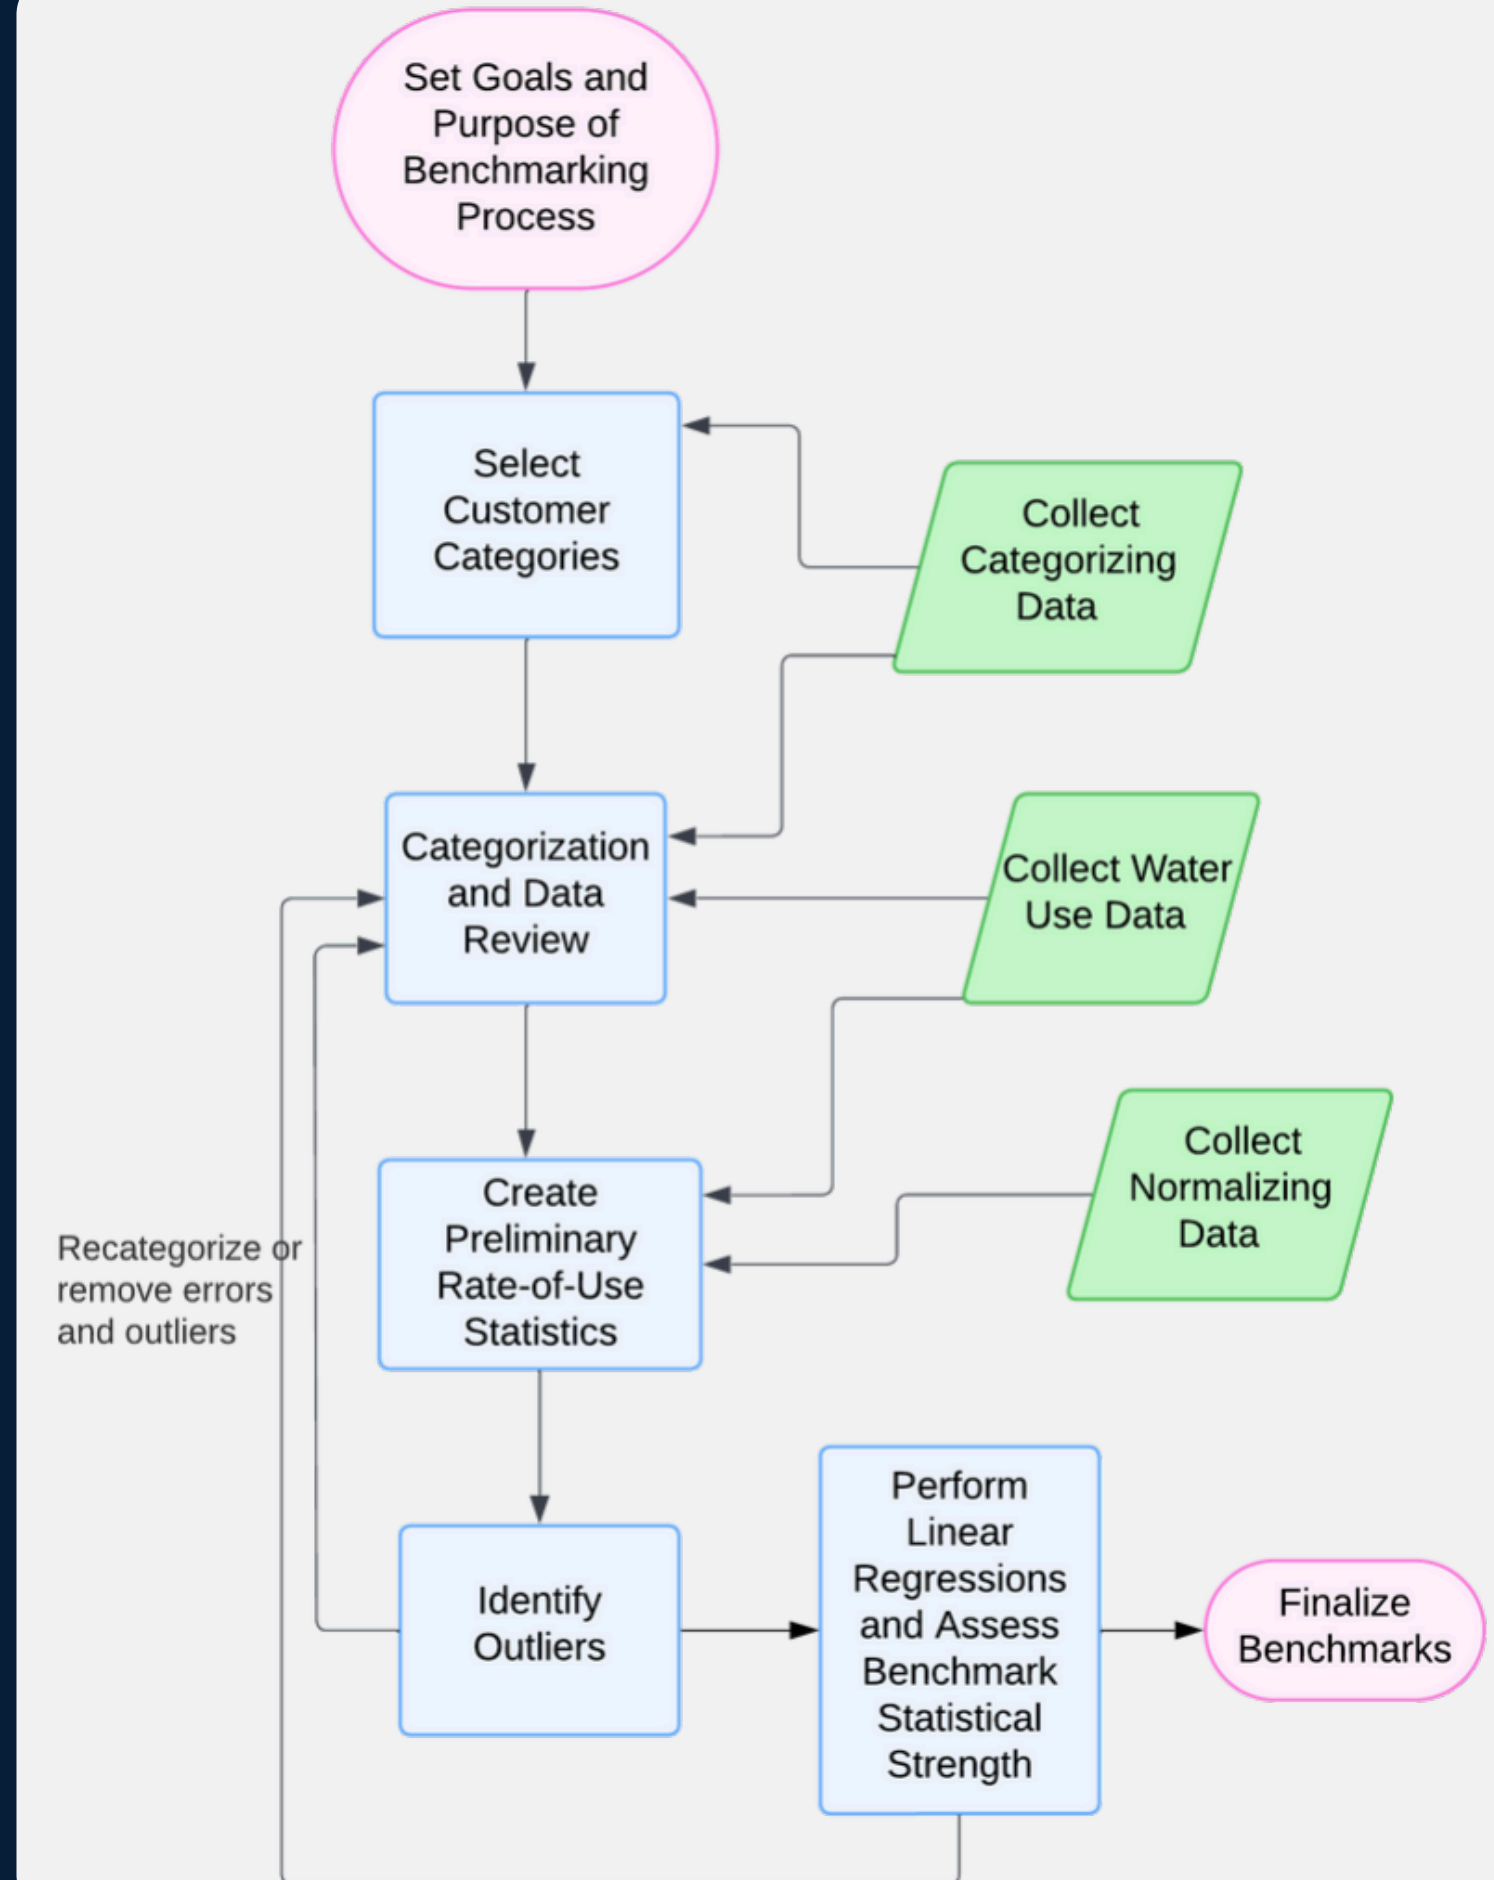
Set Goals and Purpose of Benchmarking Process

Select Customer Categories

Collect Categorizing Data

Categorization and Data Review

Collect Water Use Data

Create Preliminary Rate-of-Use Statistics

Collect Normalizing Data

Recategorize or remove errors and outliers

Identify Outliers

Perform Linear Regressions and Assess Benchmark Statistical Strength

Finalize Benchmarks